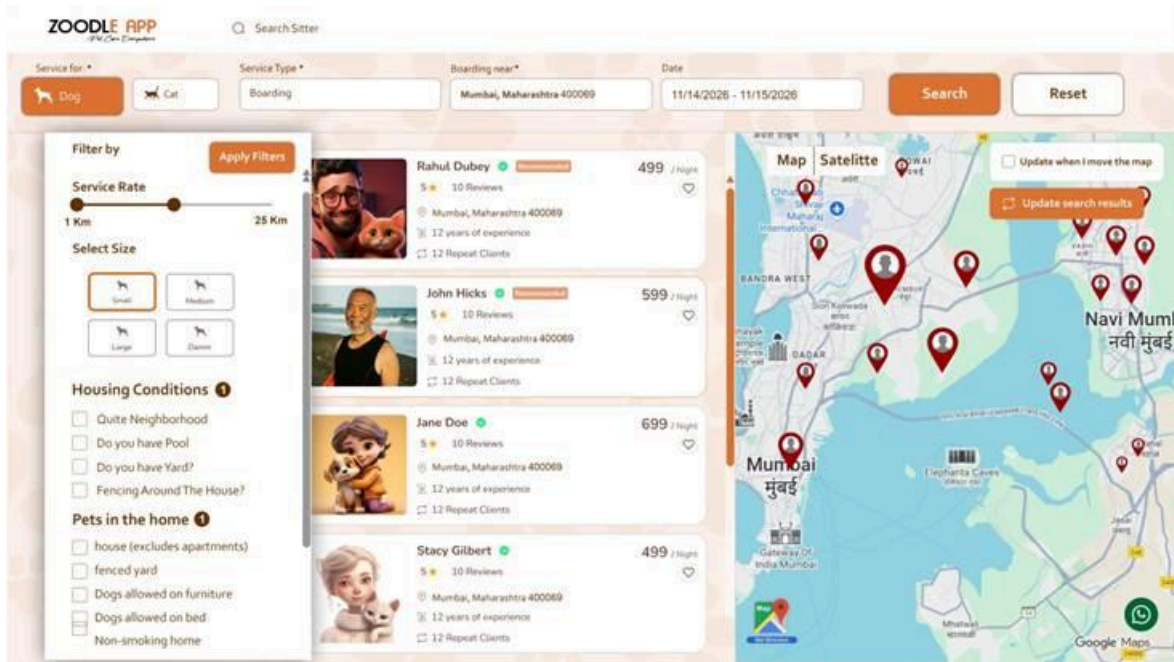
ZOODLE APP
Pet Care Companion

Search Sitter

Service for: *
Dog
Cat

Service Type *
Boarding

Boarding near*
Mumbai, Maharashtra 400069

Date
11/14/2026 - 11/15/2026

Search
Reset

Filter by
Apply Filters

Service Rate
1 Km
25 Km

Select Size
Small
Medium
Large
Giant

Housing Conditions
Quite Neighborhood
Do you have Pool
Do you have Yard?
Fencing Around The House?

Pets in the home
house (excludes apartments)
fenced yard
Dogs allowed on furniture
Dogs allowed on bed
Non-smoking home

Rahul Dubey
Recommended
499 / Night
5★ 10 Reviews
Mumbai, Maharashtra 400069
12 years of experience
12 Repeat Clients

John Hicks
Recommended
599 / Night
5★ 10 Reviews
Mumbai, Maharashtra 400069
12 years of experience
12 Repeat Clients

Jane Doe
699 / Night
5★ 10 Reviews
Mumbai, Maharashtra 400069
12 years of experience
12 Repeat Clients

Stacy Gilbert
499 / Night
5★ 10 Reviews
Mumbai, Maharashtra 400069
12 years of experience
12 Repeat Clients

Map
Satellite
Update when I move the map
Update search results

BANDRA WEST
DADAR
Mumbai
मुंबई
Navi Mumb
नवी मुंबई
Elephanta Caves
Gateway Of India Mumbai
Google Maps